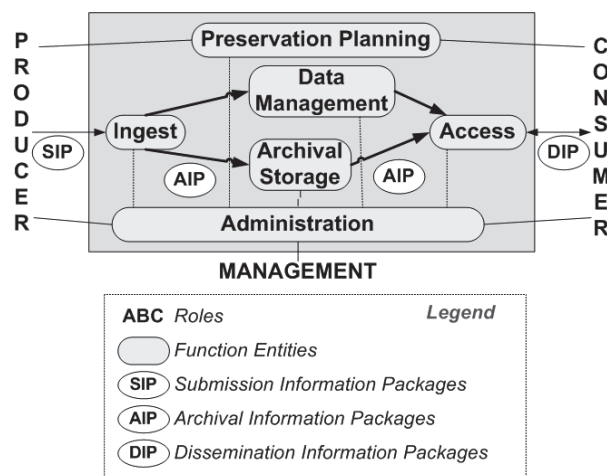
P R O D U C E R

Preservation Planning

C O N S U M E R

Data Management

Ingest

Access

SIP

Archival Storage

AIP

AIP

DIP

Administration

MANAGEMENT

ABC Roles

Legend

Function Entities

SIP Submission Information Packages

AIP Archival Information Packages

DIP Dissemination Information Packages